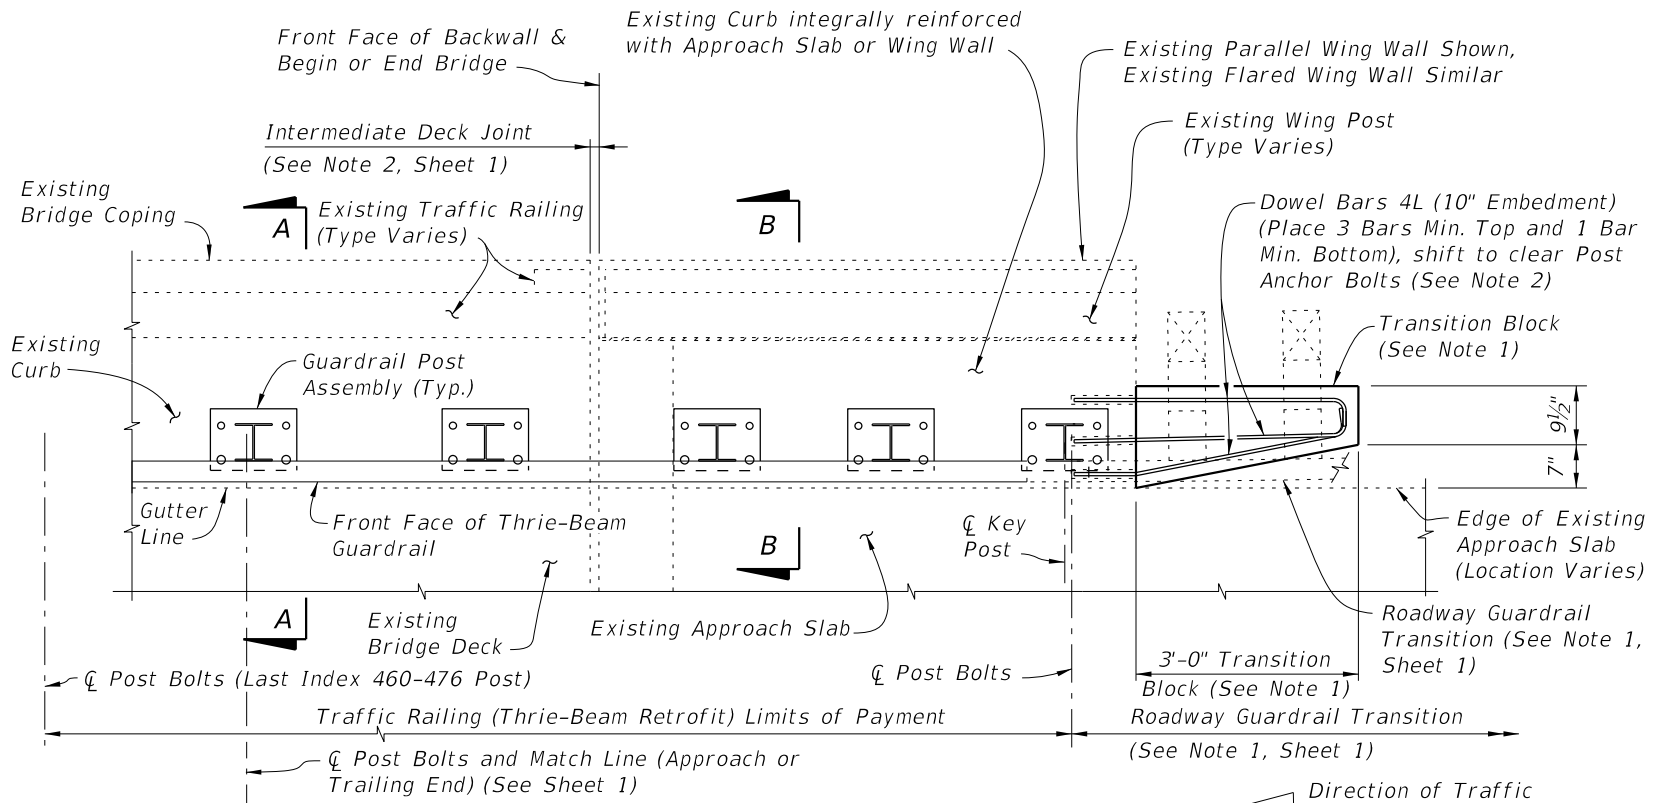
Existing Curb integrally reinforced with Approach Slab or Wing Wall

Front Face of Backwall & Begin or End Bridge

Existing Parallel Wing Wall Shown, Existing Flared Wing Wall Similar

Intermediate Deck Joint
(See Note 2, Sheet 1)

Existing Wing Post (Type Varies)

Existing Bridge Coping

A

Existing Traffic Railing (Type Varies)

B

Dowel Bars 4L (10" Embedment) (Place 3 Bars Min. Top and 1 Bar Min. Bottom), shift to clear Post Anchor Bolts (See Note 2)

Existing Curb

Guardrail Post Assembly (Typ.)

Transition Block (See Note 1)

$9\frac{1}{2}"$

7"

Gutter Line

Front Face of Thrie-Beam Guardrail

B

℄ Key Post

Edge of Existing Approach Slab (Location Varies)

A

Existing Bridge Deck

Existing Approach Slab

Roadway Guardrail Transition (See Note 1, Sheet 1)

℄ Post Bolts (Last Index 460-476 Post)

℄ Post Bolts

3'-0" Transition Block (See Note 1)

Traffic Railing (Thrie-Beam Retrofit) Limits of Payment

Roadway Guardrail Transition (See Note 1, Sheet 1)

℄ Post Bolts and Match Line (Approach or Trailing End) (See Sheet 1)

Direction of Traffic